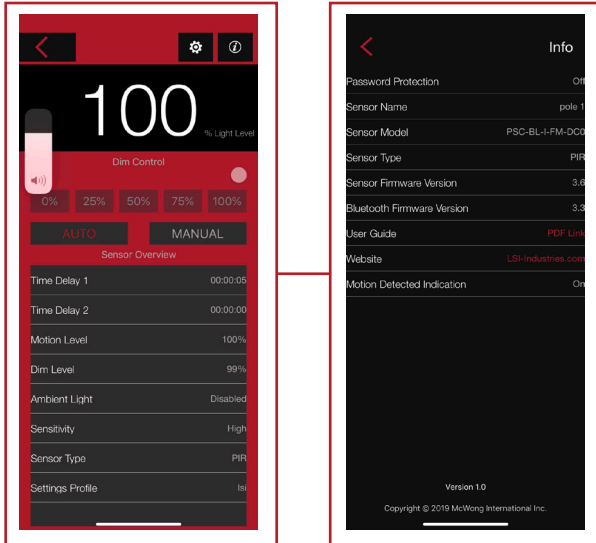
100
% Light Level

Dim Control

0% 25% 50% 75% 100%

AUTO MANUAL

Sensor Overview

| | |
|---|---|
| Time Delay 1 | 00:00:05 |
| Time Delay 2 | 00:00:00 |
| Motion Level | 100% |
| Dim Level | 99% |
| Ambient Light | Disabled |
| Sensitivity | High |
| Sensor Type | PIR |
| Settings Profile | lsi |

Info

| | |
|---|---|
| Password Protection | Off |
| Sensor Name | pole 1 |
| Sensor Model | PSC-BL-I-FM-DC0 |
| Sensor Type | PIR |
| Sensor Firmware Version | 3.6 |
| Bluetooth Firmware Version | 3.3 |
| User Guide | PDF Link |
| Website | LSI-Industries.com |
| Motion Detected Indication | On |

Version 1.0

Copyright © 2019 McWong International Inc.